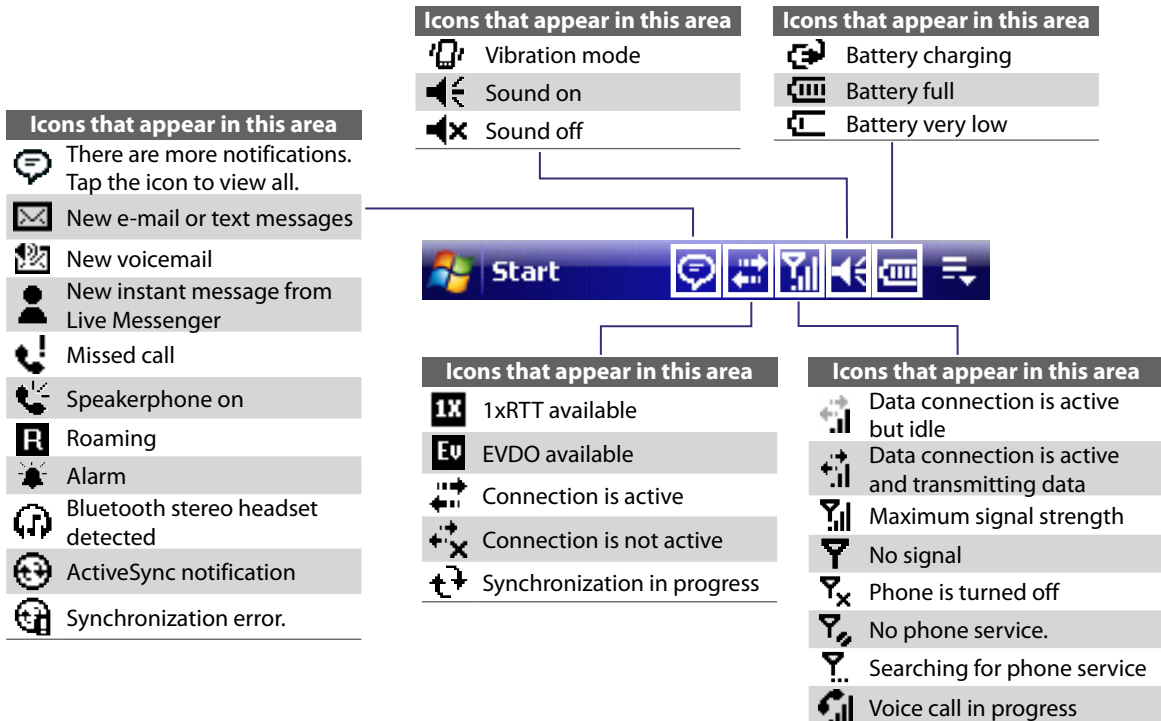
Icons that appear in this area

Vibration mode

Sound on

Sound off

Icons that appear in this area

Battery charging

Battery full

Battery very low

Icons that appear in this area

There are more notifications. Tap the icon to view all.

New e-mail or text messages

New voicemail

New instant message from Live Messenger

Missed call

Speakerphone on

R Roaming

Alarm

Bluetooth stereo headset detected

ActiveSync notification

Synchronization error.

Start

Icons that appear in this area

1X 1xRTT available

Ev EVDO available

Connection is active

Connection is not active

Synchronization in progress

Icons that appear in this area

Data connection is active but idle

Data connection is active and transmitting data

Maximum signal strength

No signal

Phone is turned off

No phone service.

Searching for phone service

Voice call in progress